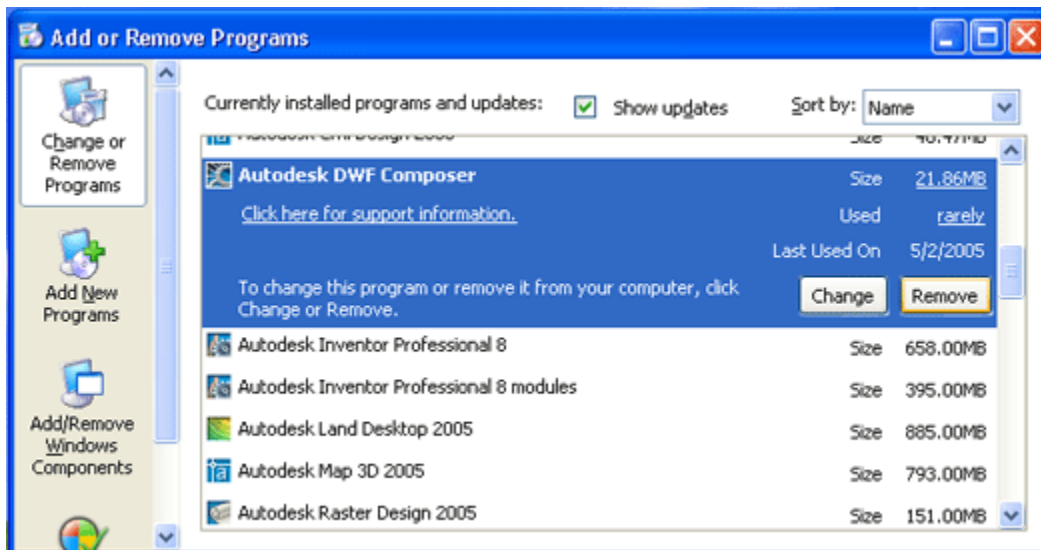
Add or Remove Programs

Change or Remove Programs

Add New Programs

Add/Remove Windows Components

Currently installed programs and updates:

Show updates

Sort by: Name

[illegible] Size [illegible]

Autodesk DWF Composer Size 21.86MB

Click here for support information. Used rarely

Last Used On 5/2/2005

To change this program or remove it from your computer, click Change or Remove.

Change

Remove

| | | |
|---|---|---|
| Autodesk Inventor Professional 8 | Size | 658.00MB |
| Autodesk Inventor Professional 8 modules | Size | 395.00MB |
| Autodesk Land Desktop 2005 | Size | 885.00MB |
| Autodesk Map 3D 2005 | Size | 793.00MB |
| Autodesk Raster Design 2005 | Size | 151.00MB |